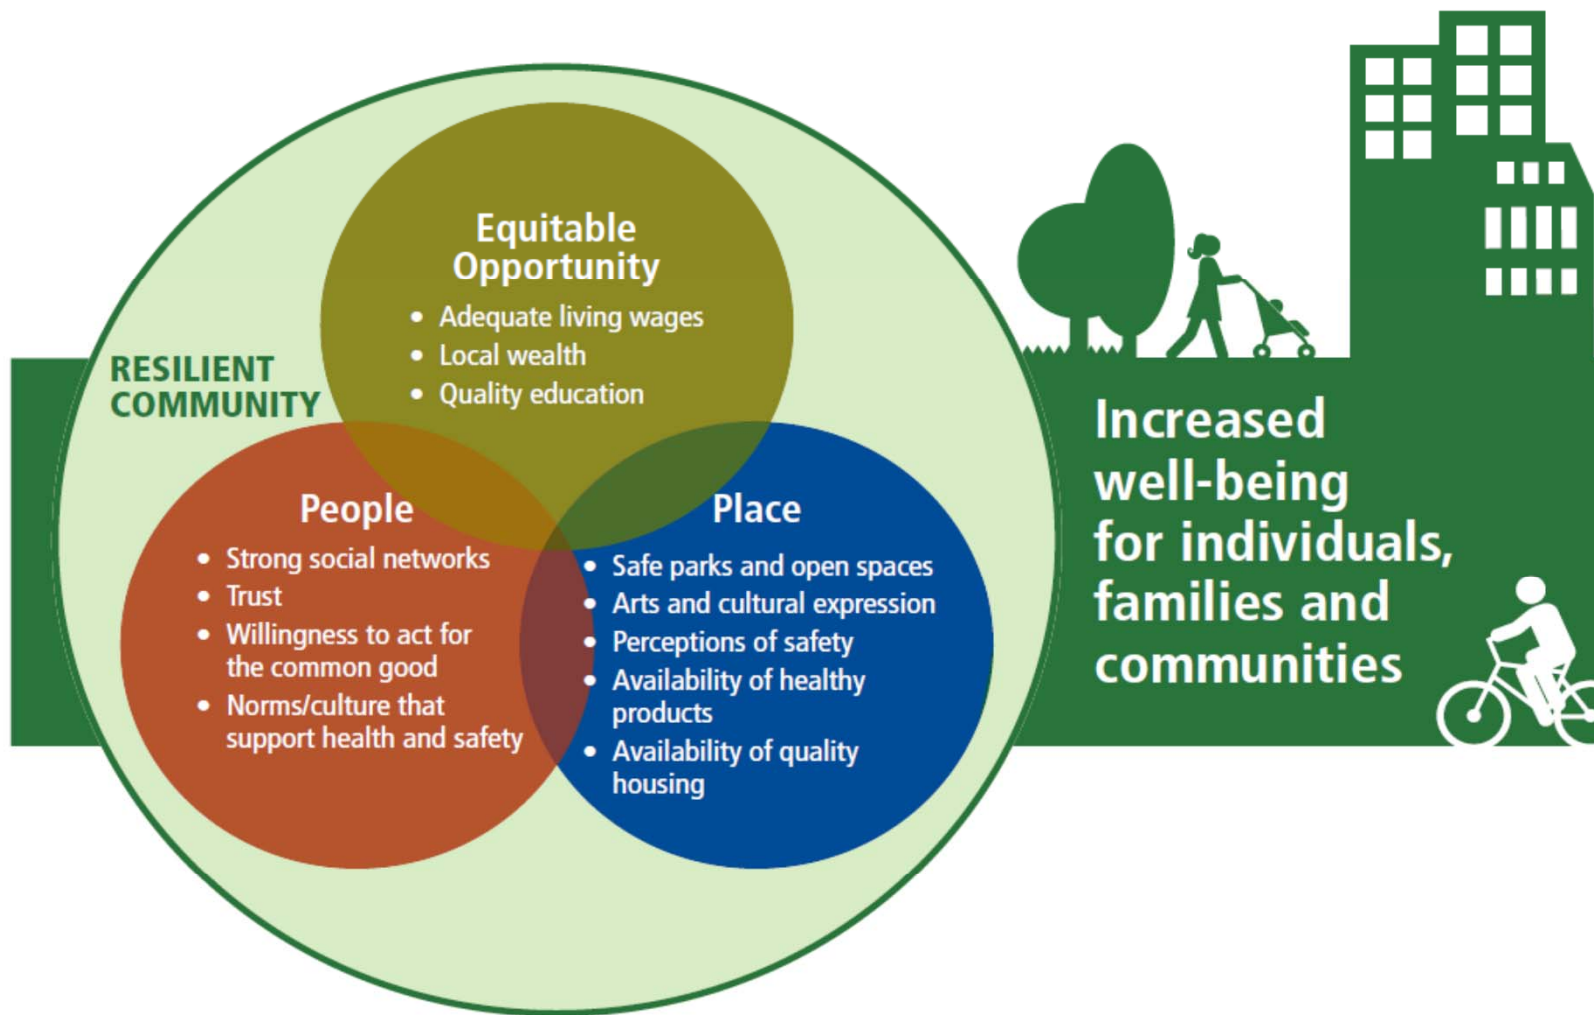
RESILIENT COMMUNITY

Equitable Opportunity
• Adequate living wages
• Local wealth
• Quality education

People
• Strong social networks
• Trust
• Willingness to act for the common good
• Norms/culture that support health and safety

Place
• Safe parks and open spaces
• Arts and cultural expression
• Perceptions of safety
• Availability of healthy products
• Availability of quality housing

Increased well-being for individuals, families and communities